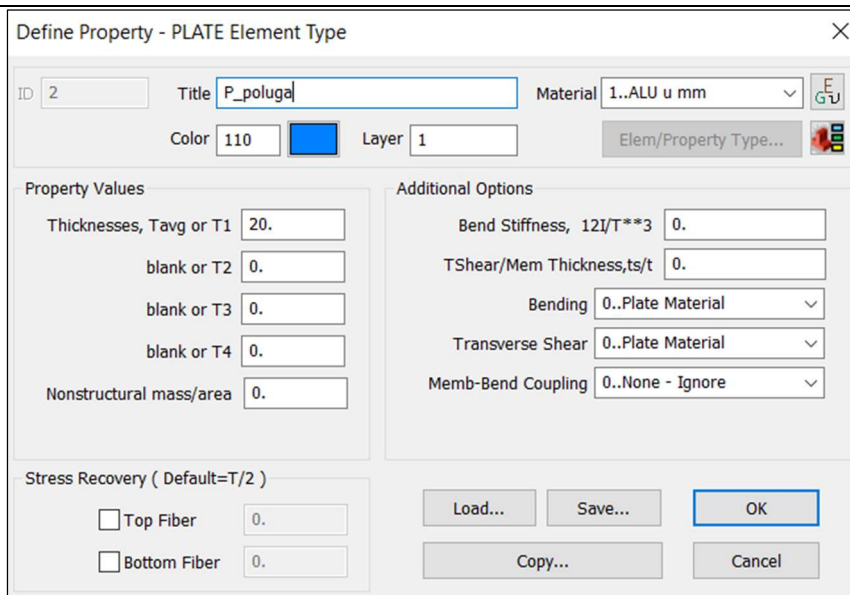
Define Property - PLATE Element Type

ID 2
Title P_poluga
Material 1..ALU u mm
Color 110
Layer 1
Elem/Property Type...

Property Values
Thicknesses, Tavg or T1 20.
blank or T2 0.
blank or T3 0.
blank or T4 0.
Nonstructural mass/area 0.

Additional Options
Bend Stiffness, 12I/T**3 0.
TShear/Mem Thickness,ts/t 0.
Bending 0..Plate Material
Transverse Shear 0..Plate Material
Memb-Bend Coupling 0..None - Ignore

Stress Recovery ( Default=T/2 )
Top Fiber 0.
Bottom Fiber 0.

Load...
Save...
OK
Copy...
Cancel